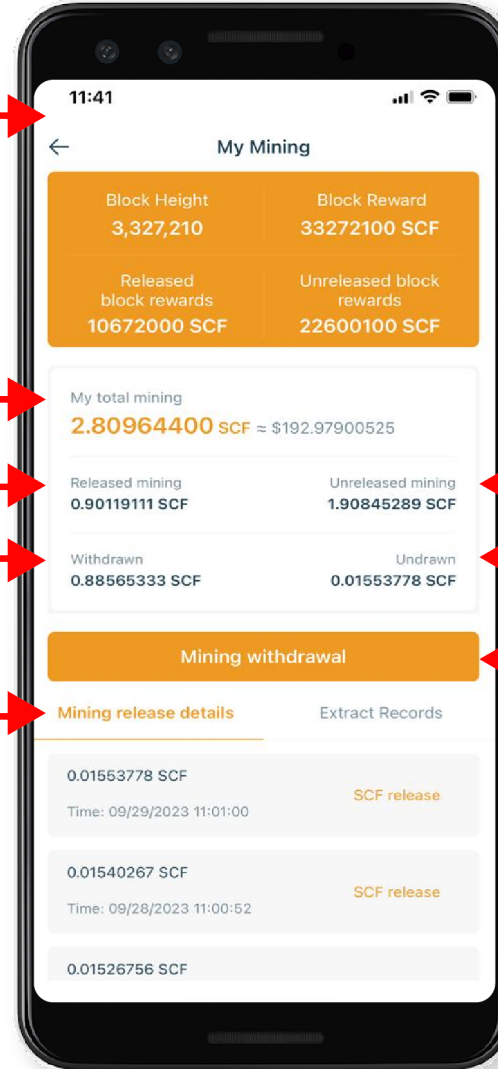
11:41

My Mining

| Block Height | Block Reward |
|---|---|
| 3,327,210 | 33272100 SCF |
| Released block rewards | Unreleased block rewards |
| 10672000 SCF | 22600100 SCF |

My total mining
2.80964400 SCF ≈ $192.97900525

Released mining
0.90119111 SCF

Unreleased mining
1.90845289 SCF

Withdrawn
0.88565333 SCF

Undrawn
0.01553778 SCF

Mining withdrawal

Mining release details

Extract Records

0.01553778 SCF
Time: 09/29/2023 11:01:00
SCF release

0.01540267 SCF
Time: 09/28/2023 11:00:52
SCF release

0.01526756 SCF